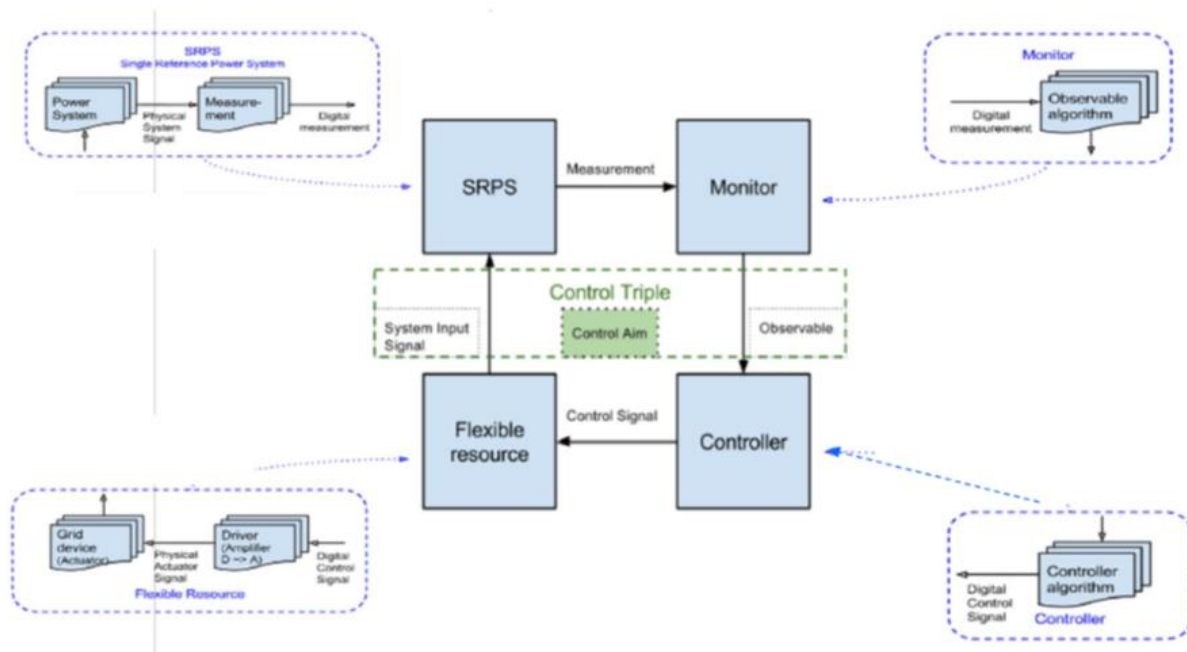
SRPS
Single Reference Power System
Power System
Physical System Signal
Measurement
Digital measurement

Monitor
Digital measurement
Observable algorithm

SRPS
Measurement
Monitor

Control Triple
System Input Signal
Control Aim
Observable

Flexible resource
Control Signal
Controller

Grid device (Actuator)
Physical Actuator Signal
Driver (Amplifier D -> A)
Digital Control Signal
Flexible Resource

Digital Control Signal
Controller algorithm
Controller